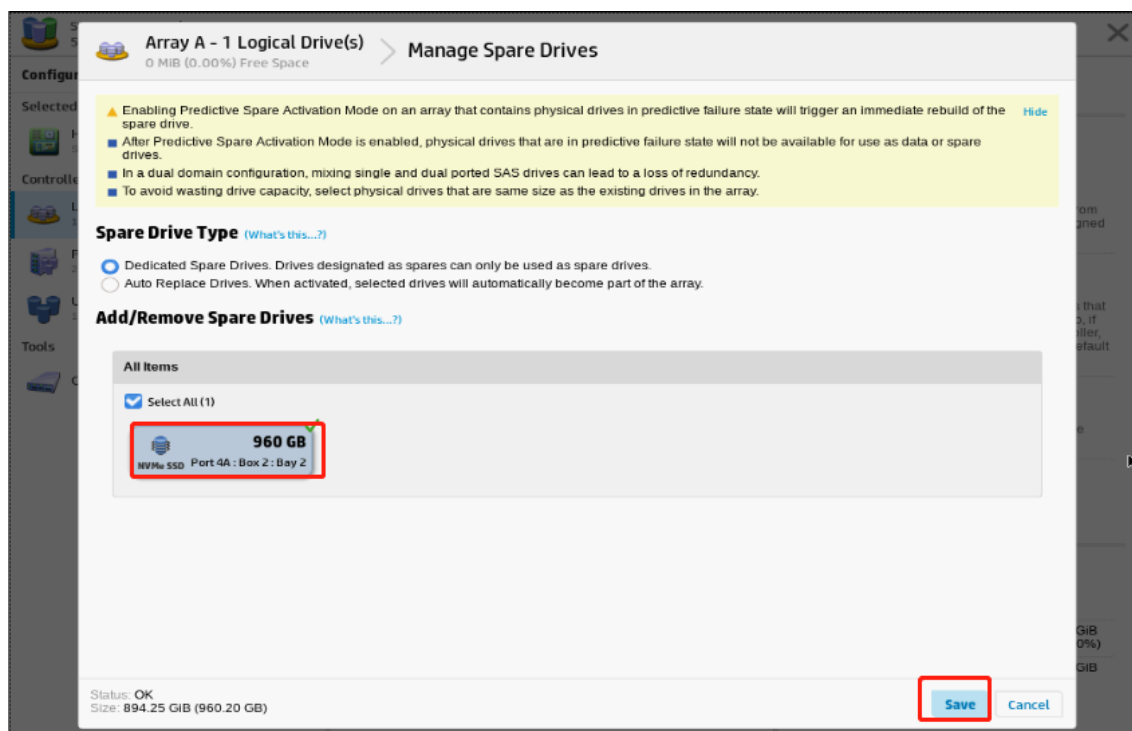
Configu
Selected
Controlle
Tools

Array A - 1 Logical Drive(s)
0 MiB (0.00%) Free Space

Manage Spare Drives

Enabling Predictive Spare Activation Mode on an array that contains physical drives in predictive failure state will trigger an immediate rebuild of the spare drive.
After Predictive Spare Activation Mode is enabled, physical drives that are in predictive failure state will not be available for use as data or spare drives.
In a dual domain configuration, mixing single and dual ported SAS drives can lead to a loss of redundancy.
To avoid wasting drive capacity, select physical drives that are same size as the existing drives in the array.

Hide

Spare Drive Type (What's this...?)

Dedicated Spare Drives. Drives designated as spares can only be used as spare drives.
Auto Replace Drives. When activated, selected drives will automatically become part of the array.

Add/Remove Spare Drives (What's this...?)

All Items

Select All (1)

960 GB
NVMe SSD Port 4A : Box 2 : Bay 2

Status: OK
Size: 894.25 GiB (960.20 GB)

Save
Cancel

om
gned
s that
o, if
oller,
efault
e
GiB
0%)
GiB